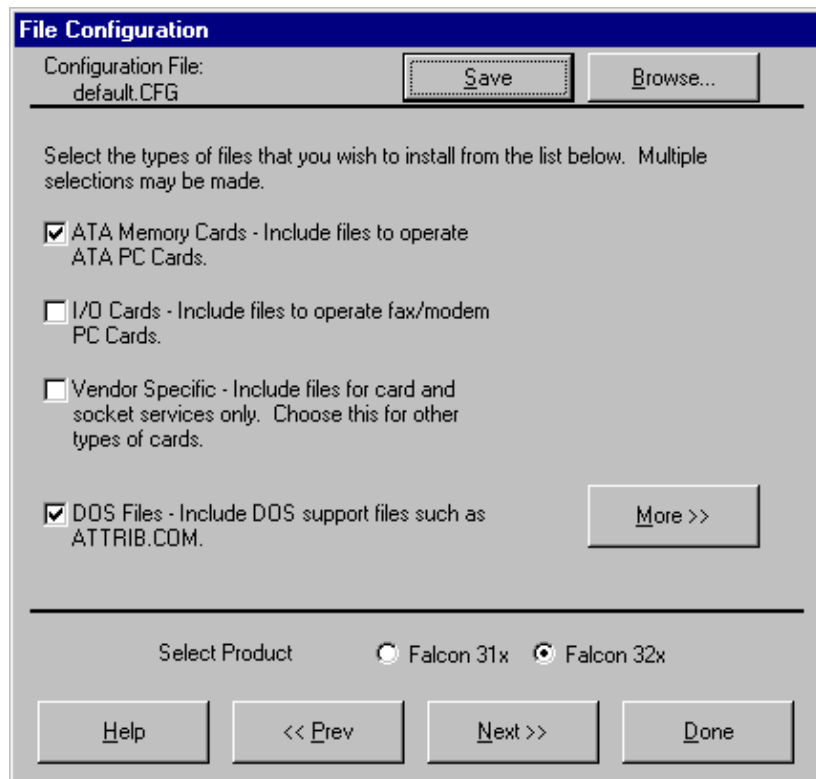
File Configuration

Configuration File:
default.CFG

Save

Browse...

Select the types of files that you wish to install from the list below. Multiple selections may be made.

☑ ATA Memory Cards - Include files to operate ATA PC Cards.

☐ I/O Cards - Include files to operate fax/modem PC Cards.

☐ Vendor Specific - Include files for card and socket services only. Choose this for other types of cards.

☑ DOS Files - Include DOS support files such as ATTRIB.COM.

More >>

Select Product

○ Falcon 31x ◉ Falcon 32x

Help

<< Prev

Next >>

Done